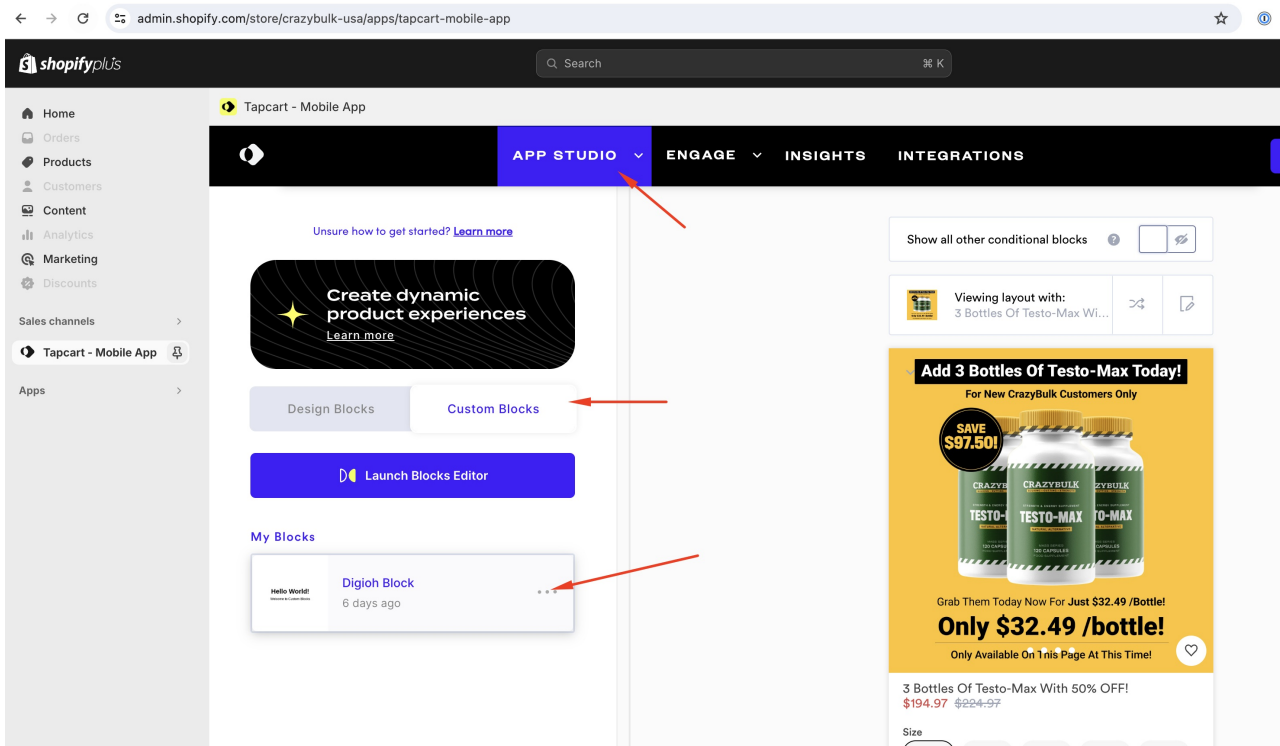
admin.shopify.com/store/crazybulk-usa/apps/tapcart-mobile-app

shopifyplus

Search ⌘ K

Home
Orders
Products
Customers
Content
Analytics
Marketing
Discounts

Sales channels

Tapcart - Mobile App

Apps

Tapcart - Mobile App

APP STUDIO ENGAGE INSIGHTS INTEGRATIONS

Unsure how to get started? Learn more

Create dynamic product experiences
Learn more

Design Blocks Custom Blocks

Launch Blocks Editor

My Blocks

Hello World!
Welcome to Custom Blocks

Digioh Block
6 days ago

Show all other conditional blocks

Viewing layout with:
3 Bottles Of Testo-Max Wi...

Add 3 Bottles Of Testo-Max Today!
For New CrazyBulk Customers Only

SAVE $97.50!

CRAZYBULK TESTO-MAX

Grab Them Today Now For Just $32.49 /Bottle!
Only $32.49 /bottle!
Only Available On This Page At This Time!

3 Bottles Of Testo-Max With 50% OFF!
$194.97 $224.97

Size